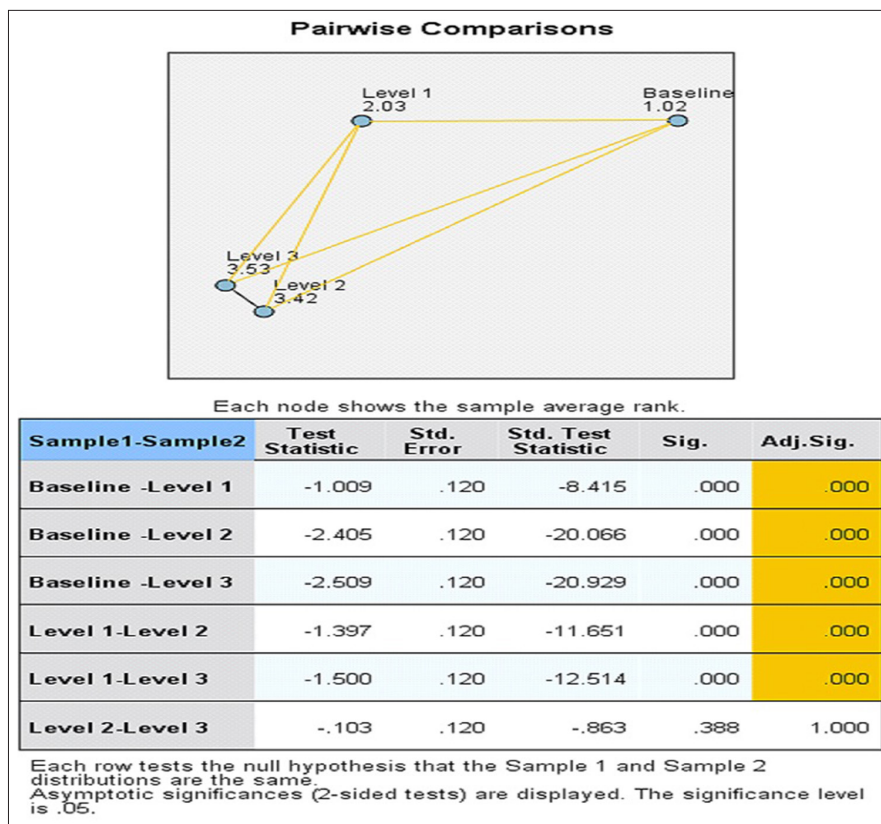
Pairwise Comparisons

Level 1
2.03

Baseline
1.02

Level 3
3.53

Level 2
3.42

Each node shows the sample average rank.

| Sample1-Sample2 | Test Statistic | Std. Error | Std. Test Statistic | Sig. | Adj.Sig. |
|---|---|---|---|---|---|
| Baseline -Level 1 | -1.009 | .120 | -8.415 | .000 | .000 |
| Baseline -Level 2 | -2.405 | .120 | -20.066 | .000 | .000 |
| Baseline -Level 3 | -2.509 | .120 | -20.929 | .000 | .000 |
| Level 1-Level 2 | -1.397 | .120 | -11.651 | .000 | .000 |
| Level 1-Level 3 | -1.500 | .120 | -12.514 | .000 | .000 |
| Level 2-Level 3 | -.103 | .120 | -.863 | .388 | 1.000 |

Each row tests the null hypothesis that the Sample 1 and Sample 2 distributions are the same.
Asymptotic significances (2-sided tests) are displayed. The significance level is .05.